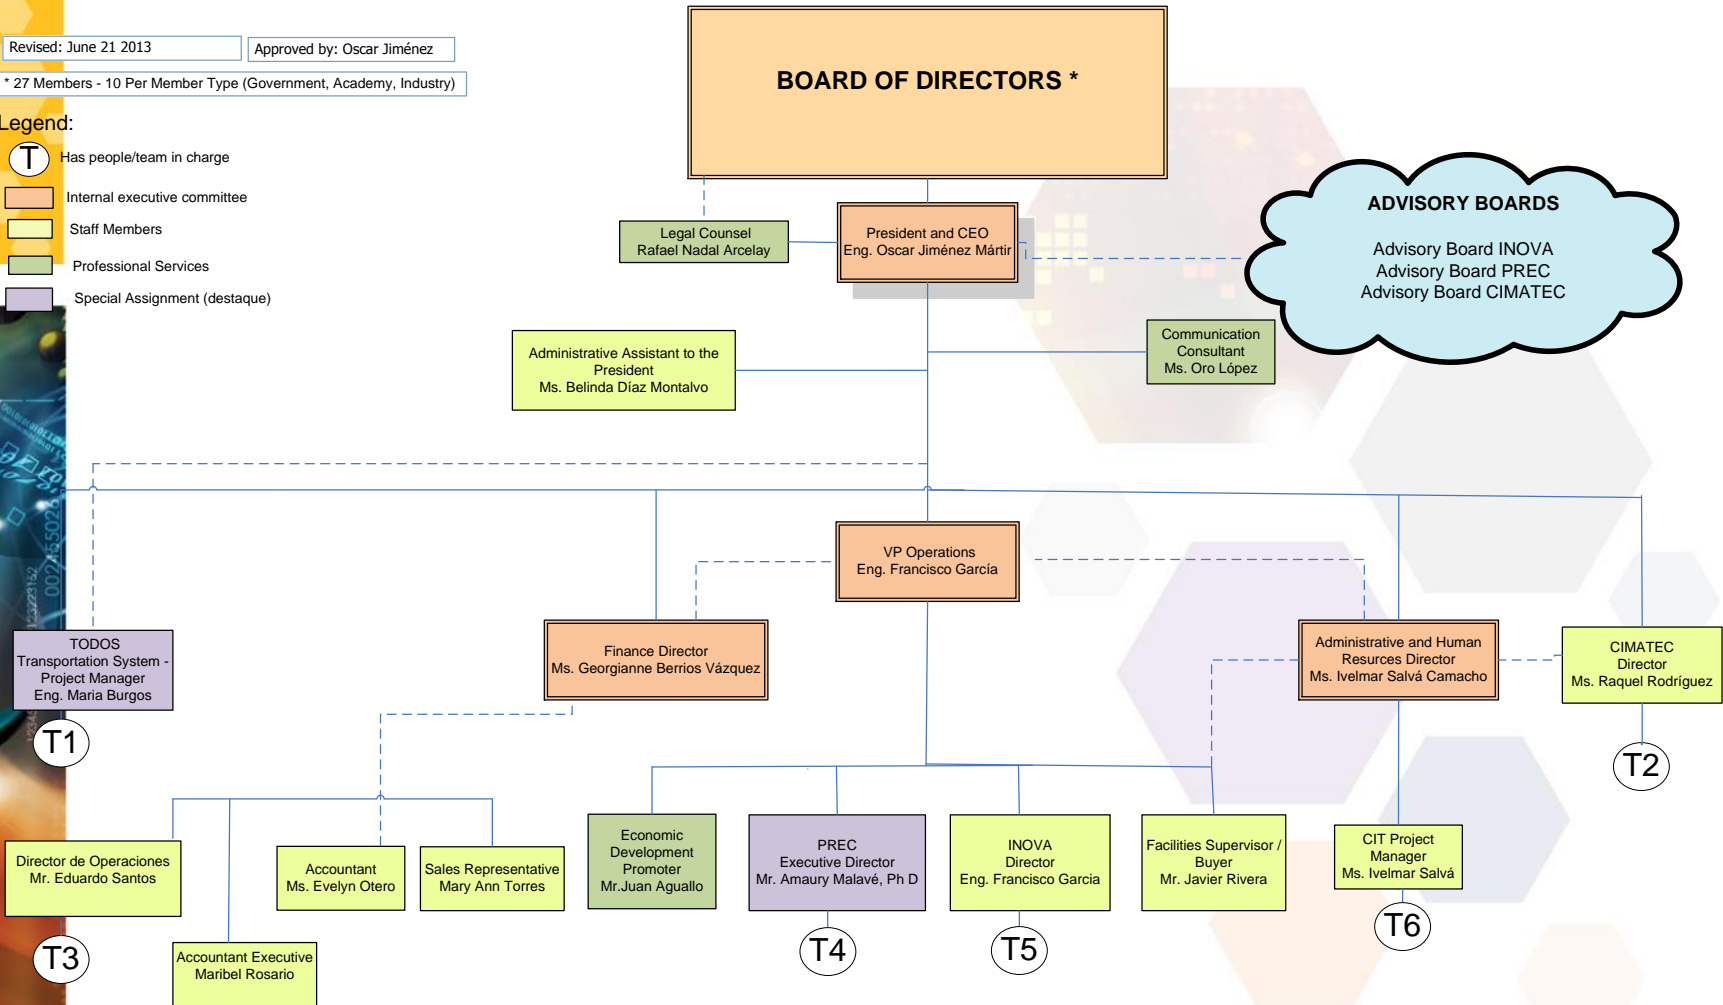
Revised: June 21 2013

Approved by: Oscar Jiménez

* 27 Members - 10 Per Member Type (Government, Academy, Industry)

Legend:

T Has people/team in charge

Internal executive committee

Staff Members

Professional Services

Special Assignment (destaque)

BOARD OF DIRECTORS *

Legal Counsel
Rafael Nadal Arcelay

President and CEO
Eng. Oscar Jiménez Mártir

ADVISORY BOARDS

Advisory Board INOVA
Advisory Board PREC
Advisory Board CIMATEC

Administrative Assistant to the President
Ms. Belinda Díaz Montalvo

Communication Consultant
Ms. Oro López

VP Operations
Eng. Francisco García

TODOS
Transportation System - Project Manager
Eng. Maria Burgos

T1

Finance Director
Ms. Georgianne Berrios Vázquez

Administrative and Human Resurces Director
Ms. Ivelmar Salvá Camacho

CIMATEC
Director
Ms. Raquel Rodríguez

T2

Director de Operaciones
Mr. Eduardo Santos

T3

Accountant Executive
Maribel Rosario

Accountant
Ms. Evelyn Otero

Sales Representative
Mary Ann Torres

Economic Development Promoter
Mr.Juan Agusllo

PREC
Executive Director
Mr. Amaury Malavé, Ph D

T4

INOVA
Director
Eng. Francisco Garcia

T5

Facilities Supervisor / Buyer
Mr. Javier Rivera

CIT Project Manager
Ms. Ivelmar Salvá

T6